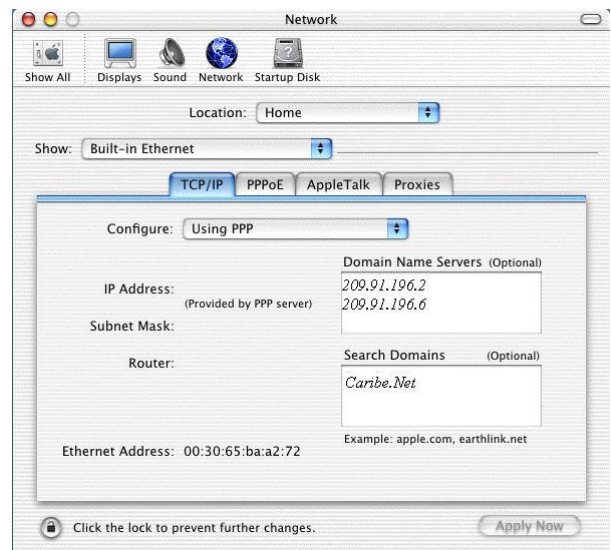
Network

Show All Displays Sound Network Startup Disk

Location: Home

Show: Built-in Ethernet

TCP/IP PPPoE AppleTalk Proxies

Configure: Using PPP

Domain Name Servers (Optional)

IP Address:

(Provided by PPP server)

209.91.196.2
209.91.196.6

Subnet Mask:

Router:

Search Domains (Optional)

Caribe.Net

Example: apple.com, earthlink.net

Ethernet Address: 00:30:65:ba:a2:72

Click the lock to prevent further changes.

Apply Now